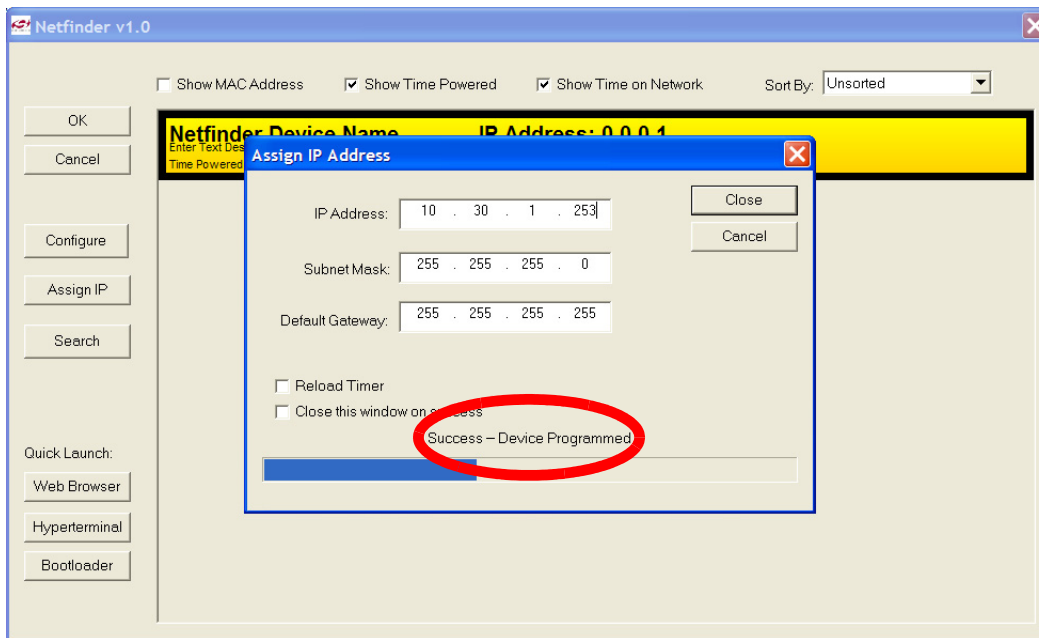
Netfinder v1.0

Show MAC Address
Show Time Powered
Show Time on Network
Sort By: Unsorted

OK
Cancel
Configure
Assign IP
Search

Quick Launch:
Web Browser
Hyperterminal
Bootloader

Netfinder Device Name
IP Address: 0.0.0.1
Enter Text Des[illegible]
Time Powered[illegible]

Assign IP Address

IP Address: 10 . 30 . 1 . 253
Subnet Mask: 255 . 255 . 255 . 0
Default Gateway: 255 . 255 . 255 . 255

Close
Cancel

Reload Timer
Close this window on s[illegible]ess

Success – Device Programmed